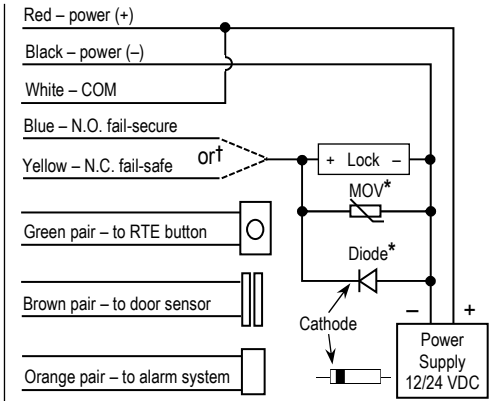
Red – power (+)

Black – power (–)

White – COM

Blue – N.O. fail-secure

Yellow – N.C. fail-safe

or†

+ Lock –

MOV*

Diode*

Green pair – to RTE button

Brown pair – to door sensor

Cathode

–

+

Power Supply 12/24 VDC

Orange pair – to alarm system